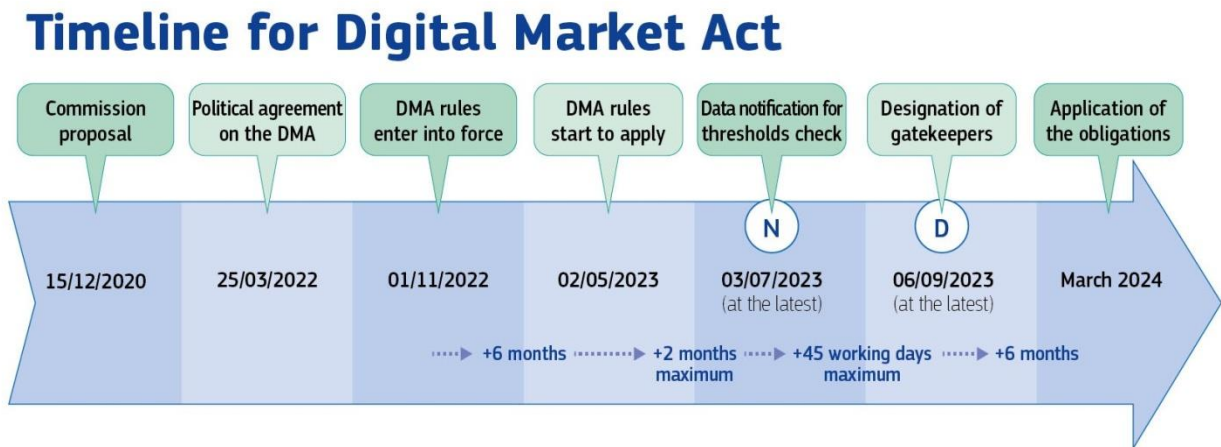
Timeline for Digital Market Act

Commission proposal

Political agreement on the DMA

DMA rules enter into force

DMA rules start to apply

Data notification for thresholds check

Designation of gatekeepers

Application of the obligations

N

D

15/12/2020

25/03/2022

01/11/2022

02/05/2023

03/07/2023 (at the latest)

06/09/2023 (at the latest)

March 2024

+6 months

+2 months maximum

+45 working days maximum

+6 months